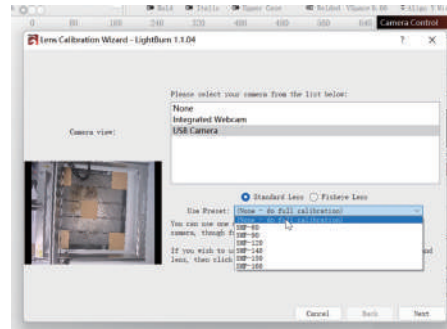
Bold Italic Upper Case Welded Distort Align
0 80 160 240 320 400 480 560 640 Camera Control
Lens Calibration Wizard - LightBurn 1.1.04
? ×
Please select your camera from the list below:
Camera view:
None
Integrated Webcam
USB Camera
Standard Lens Fisheye Lens
Use Preset: (None - do full calibration)
You can use one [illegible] camera, though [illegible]
If you wish to u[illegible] lens, then click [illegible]
(None - do full calibration)
SMP-60
SMP-90
SMP-120
SMP-140
SMP-150
SMP-160
Cancel Back Next